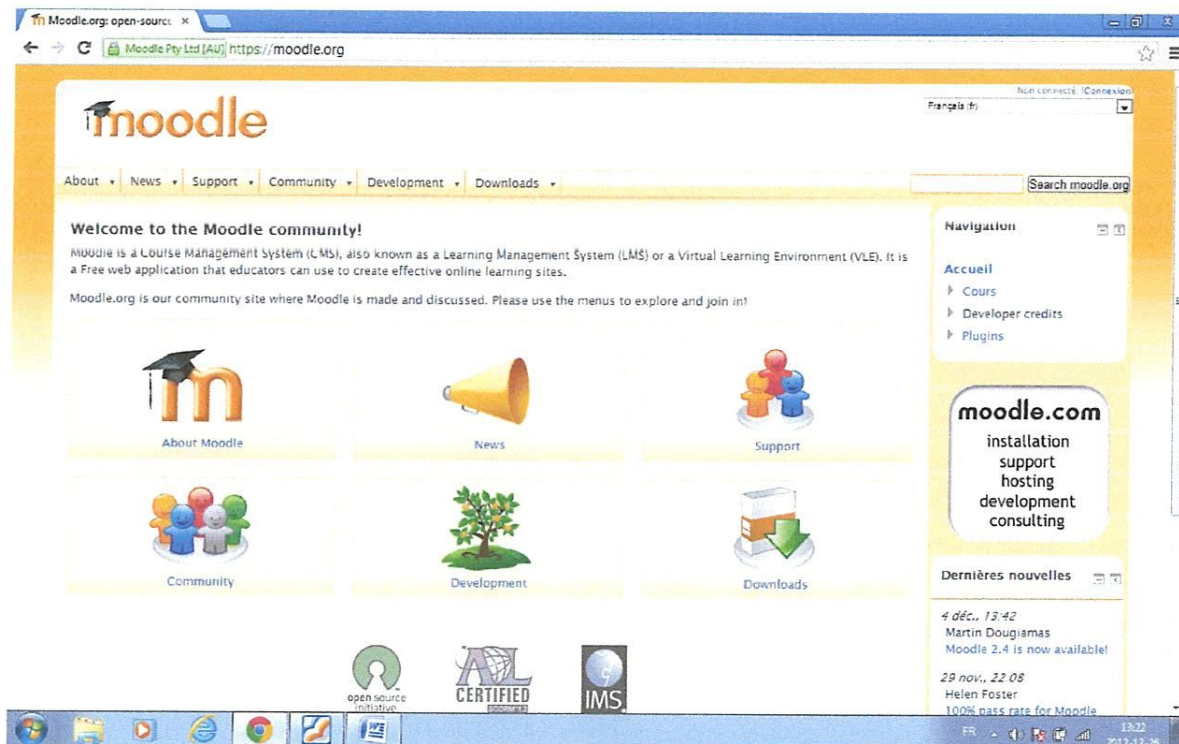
Moodle.org: open-source ×

Moodle Pty Ltd [AU] https://moodle.org

Non connecté. (Connexion)

Français (fr)

moodle

About • News • Support • Community • Development • Downloads •

Search moodle.org

Welcome to the Moodle community!

Moodle is a Course Management System (CMS), also known as a Learning Management System (LMS) or a Virtual Learning Environment (VLE). It is a Free web application that educators can use to create effective online learning sites.

Moodle.org is our community site where Moodle is made and discussed. Please use the menus to explore and join in!

About Moodle

News

Support

Community

Development

Downloads

open source initiative

ADL CERTIFIED

IMS

Navigation

Accueil

Cours

Developer credits

Plugins

moodle.com

installation
support
hosting
development
consulting

Dernières nouvelles

4 déc., 13:42
Martin Dougiamas
Moodle 2.4 is now available!

29 nov., 22:08
Helen Foster
100% pass rate for Moodle

FR 13:22 2012-12-26